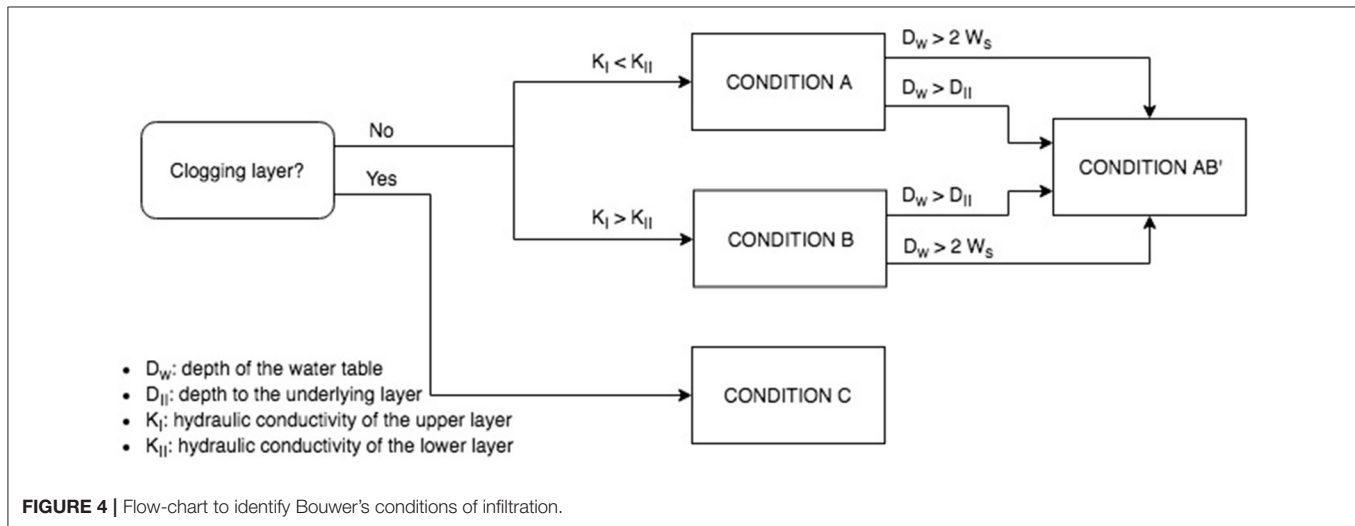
Clogging layer?

No

Yes

$K_I < K_{II}$

$K_I > K_{II}$

CONDITION A

CONDITION B

CONDITION C

$D_W > 2\ W_S$

$D_W > D_{II}$

$D_W > D_{II}$

$D_W > 2\ W_S$

CONDITION AB'

- $D_W$: depth of the water table
- $D_{II}$: depth to the underlying layer
- $K_I$: hydraulic conductivity of the upper layer
- $K_{II}$: hydraulic conductivity of the lower layer

**FIGURE 4 |** Flow-chart to identify Bouwer's conditions of infiltration.